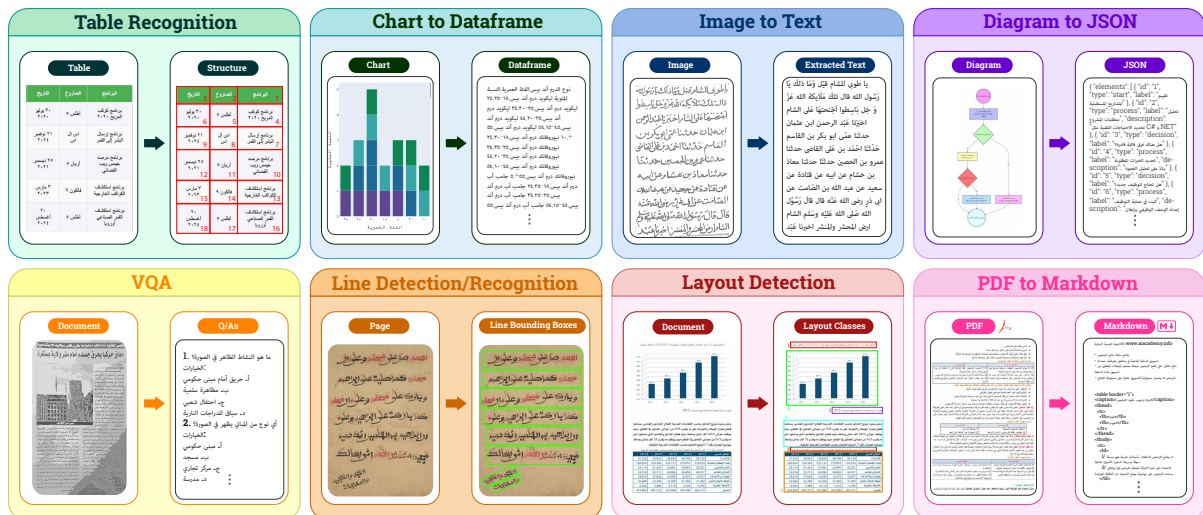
Table Recognition

Table

Structure

Chart to Dataframe

Chart

Dataframe

Image to Text

Image

Extracted Text

Diagram to JSON

Diagram

JSON

VQA

Document

Q/As

Line Detection/Recognition

Page

Line Bounding Boxes

Layout Detection

Document

Layout Classes

PDF to Markdown

PDF

Markdown